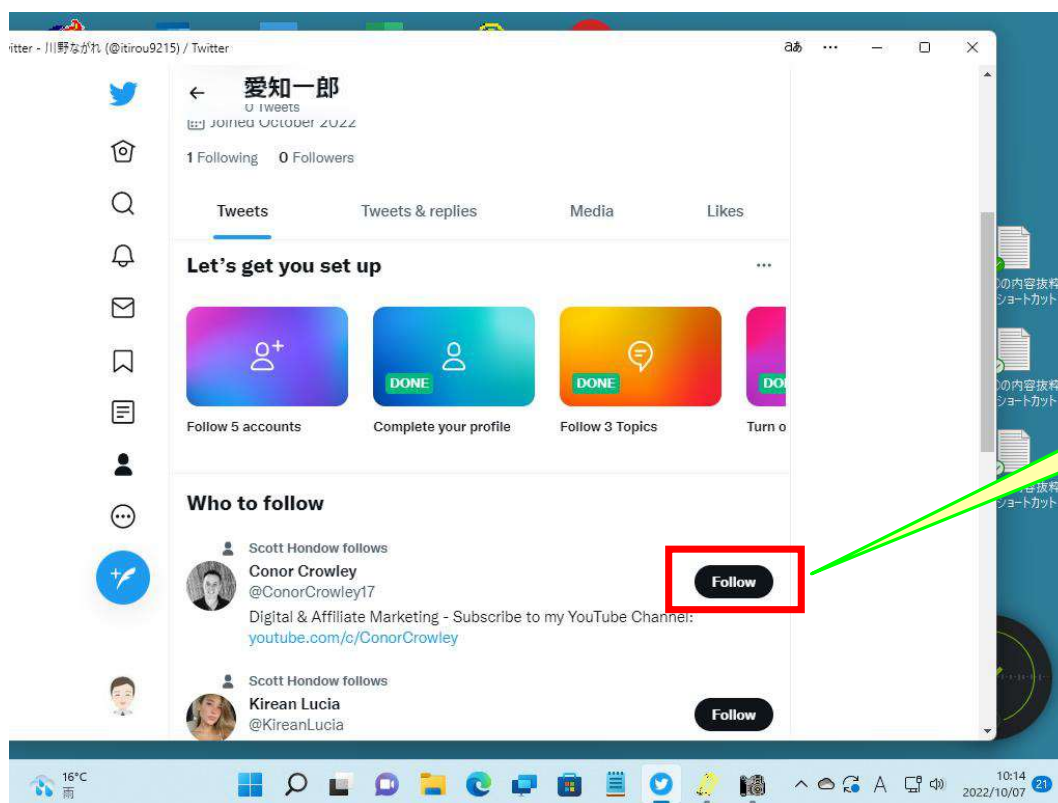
itter - 川野ながれ (@itirou9215) / Twitter

あ ...

愛知一郎
0 Tweets
Joined October 2022

1 Following 0 Followers

Tweets
Tweets & replies
Media
Likes

Let's get you set up

DONE
DONE
DO

Follow 5 accounts
Complete your profile
Follow 3 Topics
Turn o

Who to follow

Scott Hondow follows
Conor Crowley
@ConorCrowley17
Follow
Digital & Affiliate Marketing - Subscribe to my YouTube Channel: youtube.com/c/ConorCrowley

Scott Hondow follows
Kirean Lucia
@KireanLucia
Follow

の内容抜粋
ショートカット
の内容抜粋
ショートカット
容抜粋
ショートカット

16°C
雨

A
10:14
2022/10/07
21